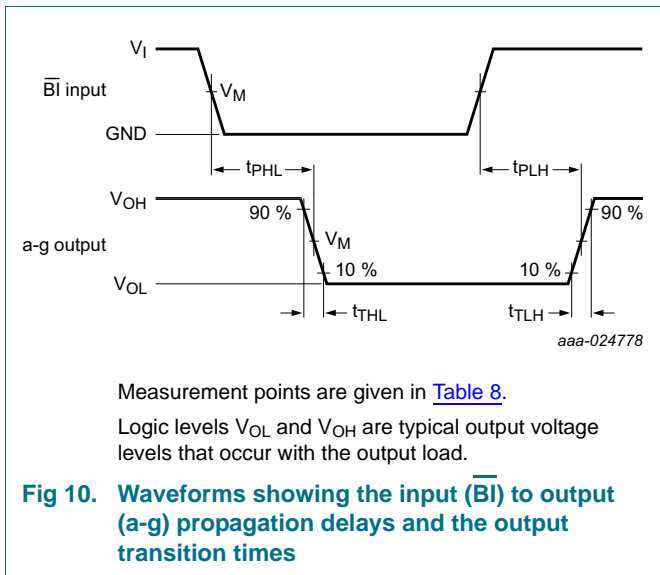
$V_I$

$\overline{BI}$ input

$V_M$

GND

$t_{PHL}$

$t_{PLH}$

$V_{OH}$

90 %

90 %

a-g output

$V_M$

10 %

10 %

$V_{OL}$

$t_{THL}$

$t_{TLH}$

aaa-024778

Measurement points are given in Table 8.

Logic levels $V_{OL}$ and $V_{OH}$ are typical output voltage levels that occur with the output load.

Fig 10. Waveforms showing the input ($\overline{BI}$) to output (a-g) propagation delays and the output transition times